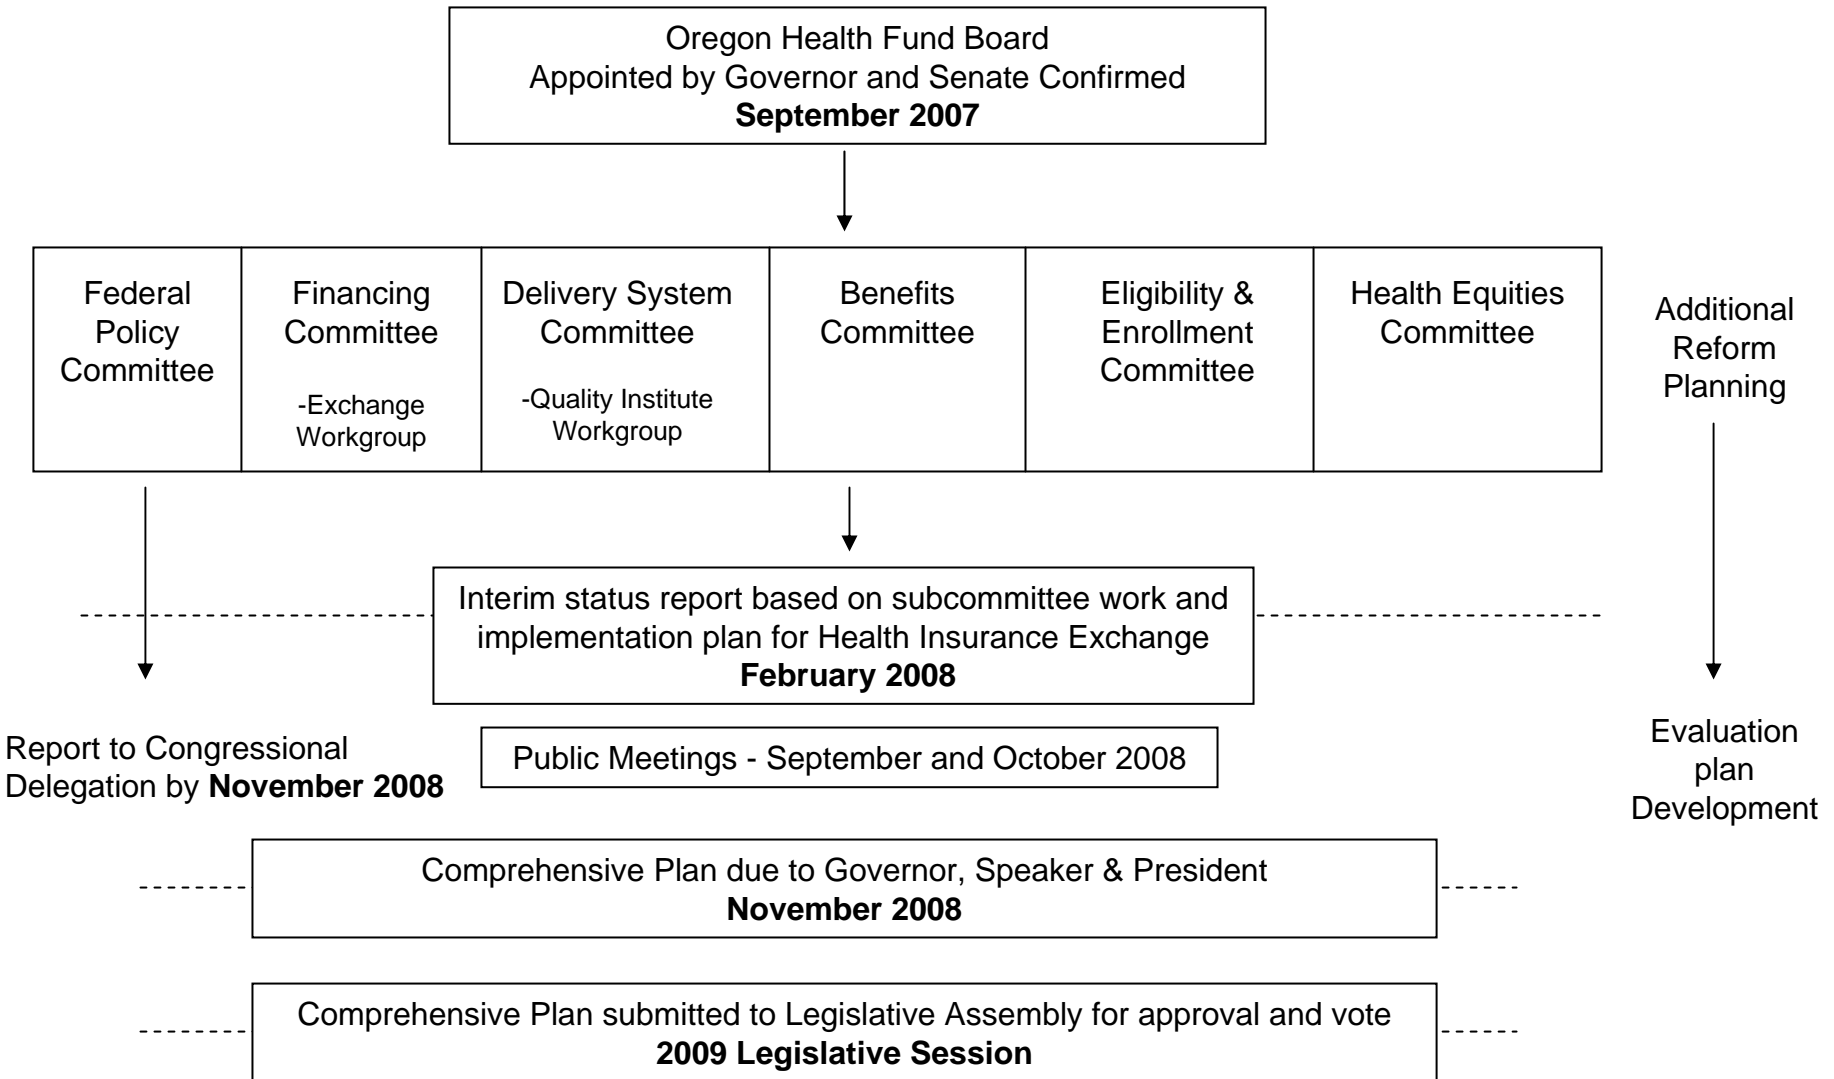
Oregon Health Fund Board
Appointed by Governor and Senate Confirmed
**September 2007**

| Federal Policy Committee | Financing Committee -Exchange Workgroup | Delivery System Committee -Quality Institute Workgroup | Benefits Committee | Eligibility & Enrollment Committee | Health Equities Committee |
|---|---|---|---|---|---|

Additional Reform Planning

Interim status report based on subcommittee work and implementation plan for Health Insurance Exchange
**February 2008**

Report to Congressional Delegation by **November 2008**

Public Meetings - September and October 2008

Evaluation plan Development

Comprehensive Plan due to Governor, Speaker & President
**November 2008**

Comprehensive Plan submitted to Legislative Assembly for approval and vote
**2009 Legislative Session**